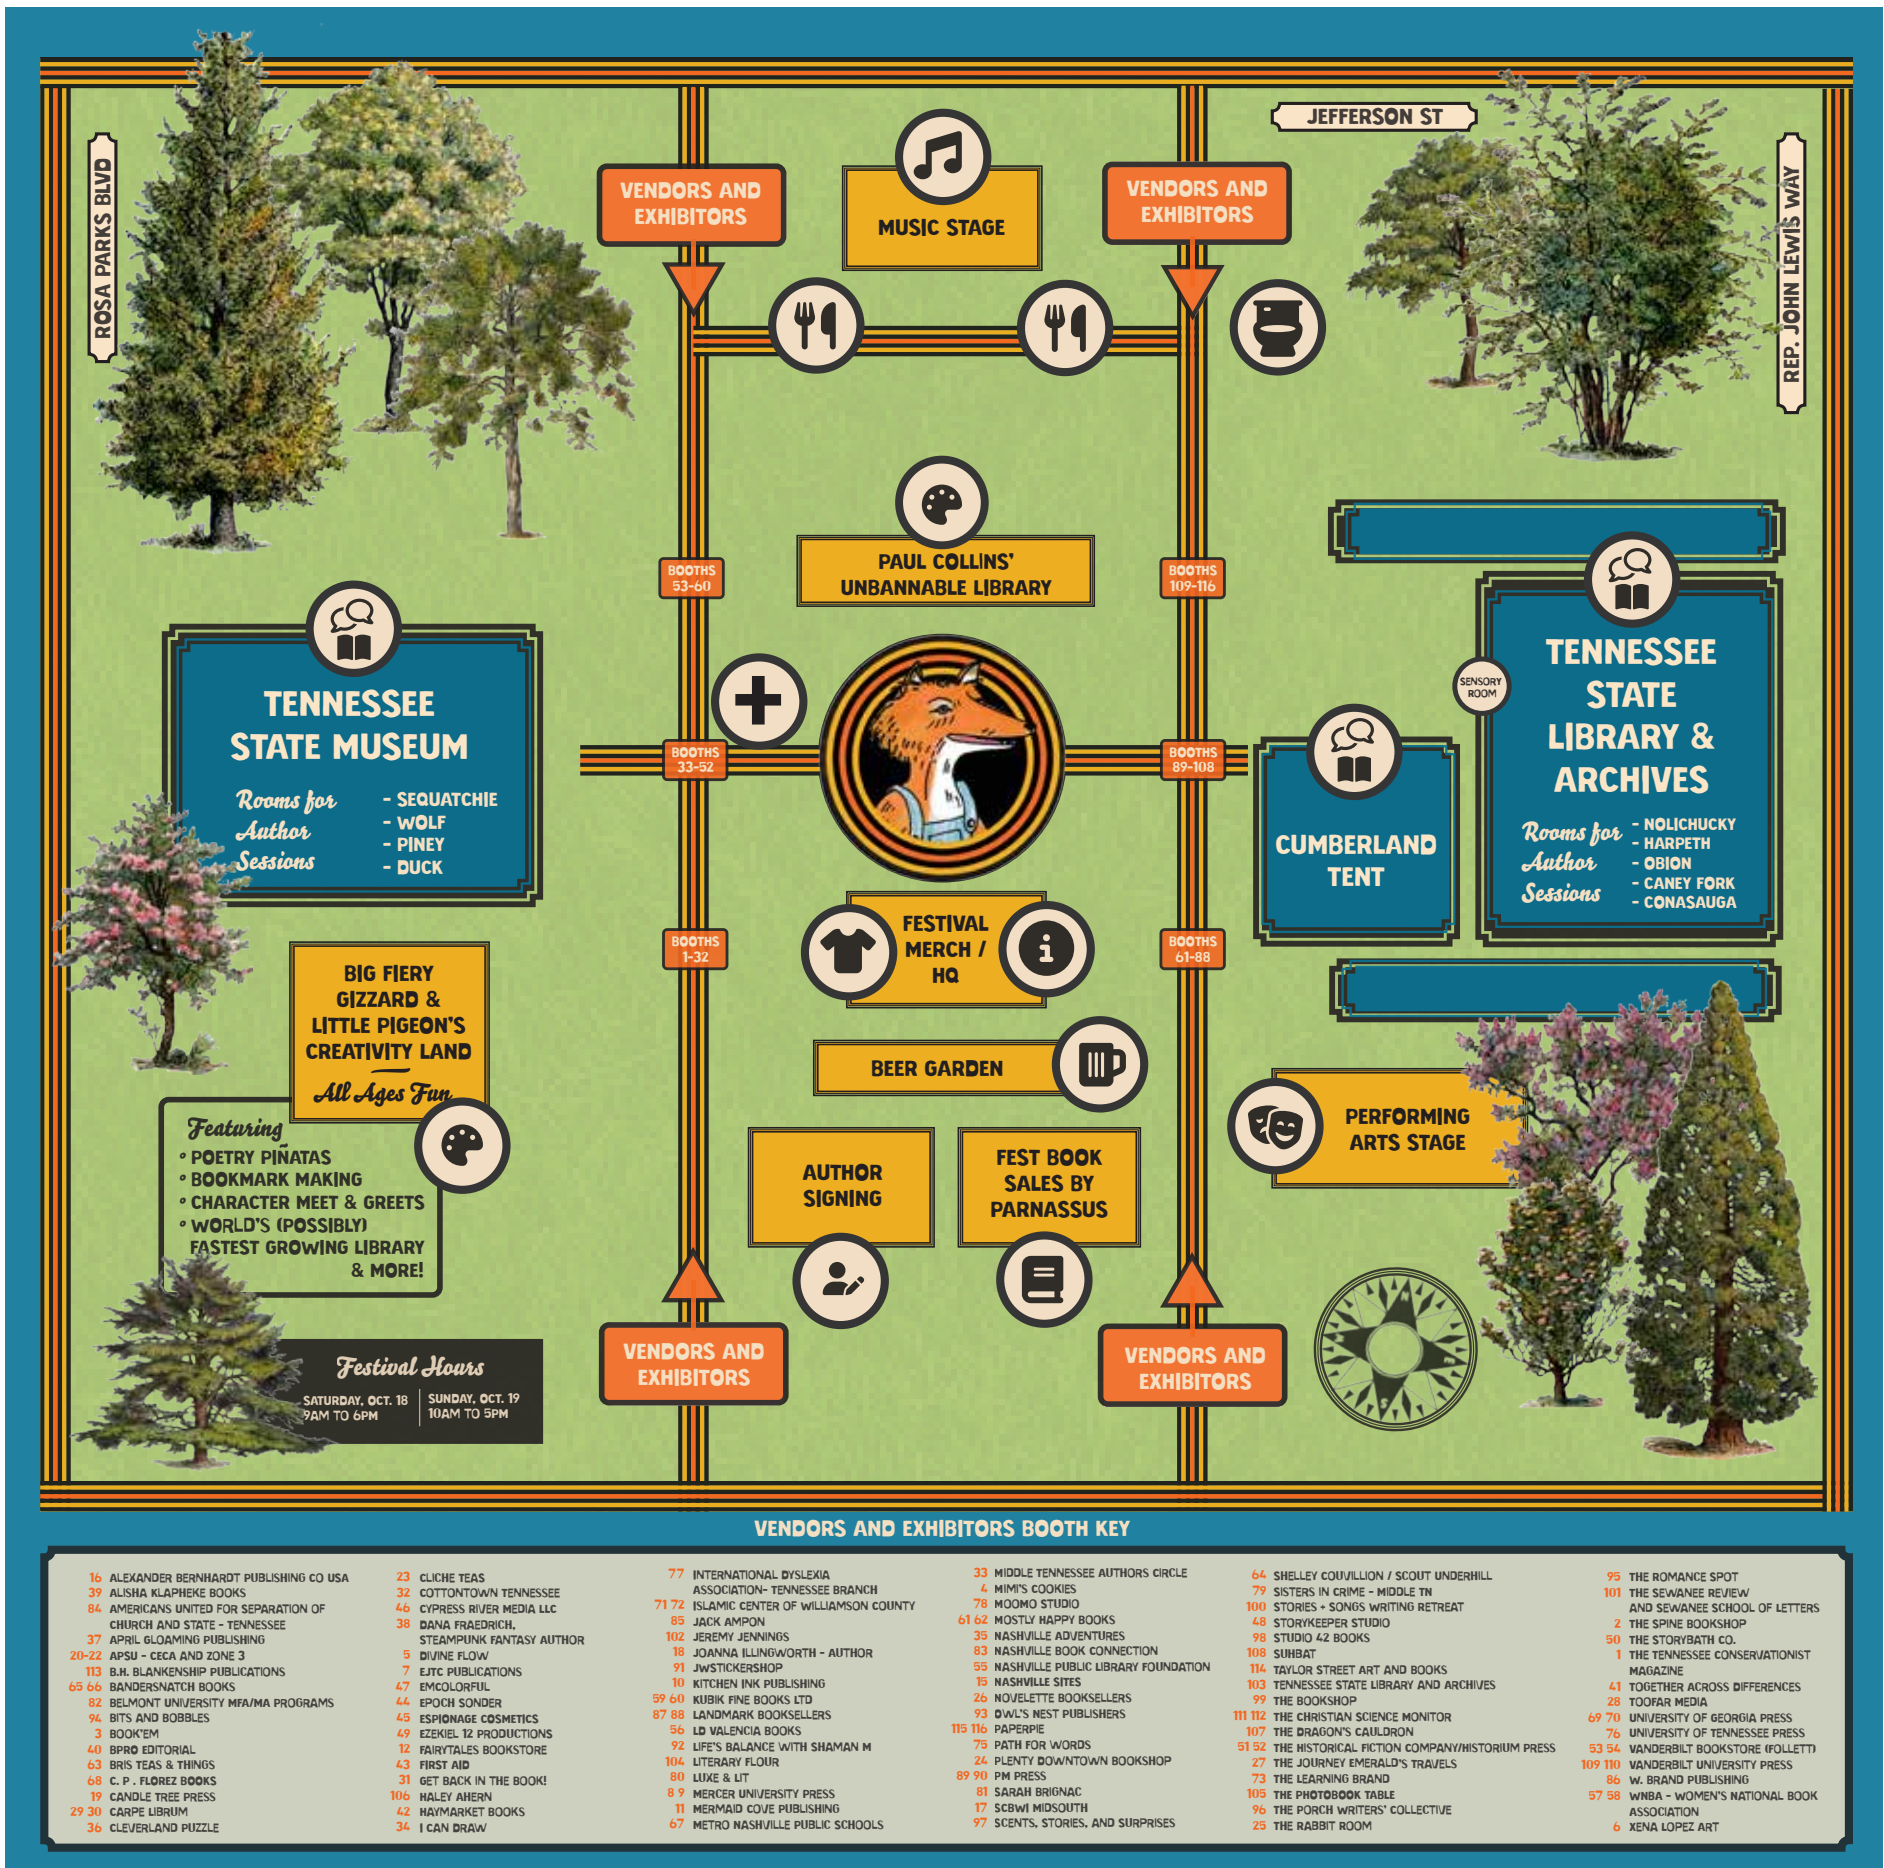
JEFFERSON ST

ROSA PARKS BLVD

REP. JOHN LEWIS WAY

VENDORS AND EXHIBITORS

MUSIC STAGE

VENDORS AND EXHIBITORS

PAUL COLLINS' UNBANNABLE LIBRARY

BOOTHS 53-60

BOOTHS 109-116

TENNESSEE STATE MUSEUM

Rooms for Author Sessions
- SEQUATCHIE
- WOLF
- PINEY
- DUCK

BOOTHS 33-52

BOOTHS 89-108

SENSORY ROOM

TENNESSEE STATE LIBRARY & ARCHIVES

CUMBERLAND TENT

Rooms for Author Sessions
- NOLICHUCKY
- HARPETH
- OBION
- CANEY FORK
- CONASAUGA

BOOTHS 1-32

FESTIVAL MERCH / HQ

BOOTHS 61-88

BIG FIERY GIZZARD & LITTLE PIGEON'S CREATIVITY LAND

All Ages Fun

Featuring
• POETRY PIÑATAS
• BOOKMARK MAKING
• CHARACTER MEET & GREETS
• WORLD'S (POSSIBLY) FASTEST GROWING LIBRARY & MORE!

BEER GARDEN

PERFORMING ARTS STAGE

AUTHOR SIGNING

FEST BOOK SALES BY PARNASSUS

Festival Hours
SATURDAY, OCT. 18 9AM TO 6PM
SUNDAY, OCT. 19 10AM TO 5PM

VENDORS AND EXHIBITORS

VENDORS AND EXHIBITORS

VENDORS AND EXHIBITORS BOOTH KEY

16 ALEXANDER BERNHARDT PUBLISHING CO USA
39 ALISHA KLAPHEKE BOOKS
84 AMERICANS UNITED FOR SEPARATION OF CHURCH AND STATE - TENNESSEE
37 APRIL GLOAMING PUBLISHING
20-22 APSU - CECA AND ZONE 3
113 B.H. BLANKENSHIP PUBLICATIONS
65 66 BANDERSNATCH BOOKS
82 BELMONT UNIVERSITY MFA/MA PROGRAMS
94 BITS AND BOBBLES
3 BOOK'EM
40 BPRO EDITORIAL
63 BRIS TEAS & THINGS
68 C. P. FLOREZ BOOKS
19 CANDLE TREE PRESS
29 30 CARPE LIBRUM
36 CLEVERLAND PUZZLE

23 CLICHE TEAS
32 COTTONTOWN TENNESSEE
46 CYPRESS RIVER MEDIA LLC
38 DANA FRAEDRICH, STEAMPUNK FANTASY AUTHOR
5 DIVINE FLOW
7 EJTC PUBLICATIONS
47 EMCOLORFUL
44 EPOCH SONDER
45 ESPIONAGE COSMETICS
49 EZEKIEL 12 PRODUCTIONS
12 FAIRYTALES BOOKSTORE
43 FIRST AID
31 GET BACK IN THE BOOK!
106 HALEY AHERN
42 HAYMARKET BOOKS
34 I CAN DRAW

77 INTERNATIONAL DYSLEXIA ASSOCIATION- TENNESSEE BRANCH
71 72 ISLAMIC CENTER OF WILLIAMSON COUNTY
85 JACK AMPON
102 JEREMY JENNINGS
18 JOANNA ILLINGWORTH - AUTHOR
91 JWSTICKERSHOP
10 KITCHEN INK PUBLISHING
59 60 KUBIK FINE BOOKS LTD
87 88 LANDMARK BOOKSELLERS
56 LD VALENCIA BOOKS
92 LIFE'S BALANCE WITH SHAMAN M
104 LITERARY FLOUR
80 LUXE & LIT
8 9 MERCER UNIVERSITY PRESS
11 MERMAID COVE PUBLISHING
67 METRO NASHVILLE PUBLIC SCHOOLS

33 MIDDLE TENNESSEE AUTHORS CIRCLE
4 MIMI'S COOKIES
78 MOOMO STUDIO
61 62 MOSTLY HAPPY BOOKS
35 NASHVILLE ADVENTURES
83 NASHVILLE BOOK CONNECTION
55 NASHVILLE PUBLIC LIBRARY FOUNDATION
15 NASHVILLE SITES
26 NOVELETTE BOOKSELLERS
93 OWL'S NEST PUBLISHERS
115 116 PAPERPIE
75 PATH FOR WORDS
24 PLENTY DOWNTOWN BOOKSHOP
89 90 PM PRESS
81 SARAH BRIGNAC
17 SCBWI MIDSOUTH
97 SCENTS, STORIES, AND SURPRISES

64 SHELLEY COUVILLION / SCOUT UNDERHILL
79 SISTERS IN CRIME - MIDDLE TN
100 STORIES + SONGS WRITING RETREAT
48 STORYKEEPER STUDIO
98 STUDIO 42 BOOKS
108 SUHBAT
114 TAYLOR STREET ART AND BOOKS
103 TENNESSEE STATE LIBRARY AND ARCHIVES
99 THE BOOKSHOP
111 112 THE CHRISTIAN SCIENCE MONITOR
107 THE DRAGON'S CAULDRON
51 52 THE HISTORICAL FICTION COMPANY/HISTORIUM PRESS
27 THE JOURNEY EMERALD'S TRAVELS
73 THE LEARNING BRAND
105 THE PHOTOBOOK TABLE
96 THE PORCH WRITERS' COLLECTIVE
25 THE RABBIT ROOM

95 THE ROMANCE SPOT
101 THE SEWANEE REVIEW AND SEWANEE SCHOOL OF LETTERS
2 THE SPINE BOOKSHOP
50 THE STORYBATH CO.
1 THE TENNESSEE CONSERVATIONIST MAGAZINE
41 TOGETHER ACROSS DIFFERENCES
28 TOOFAR MEDIA
69 70 UNIVERSITY OF GEORGIA PRESS
76 UNIVERSITY OF TENNESSEE PRESS
53 54 VANDERBILT BOOKSTORE (FOLLETT)
109 110 VANDERBILT UNIVERSITY PRESS
86 W. BRAND PUBLISHING
57 58 WNBA - WOMEN'S NATIONAL BOOK ASSOCIATION
6 XENA LOPEZ ART